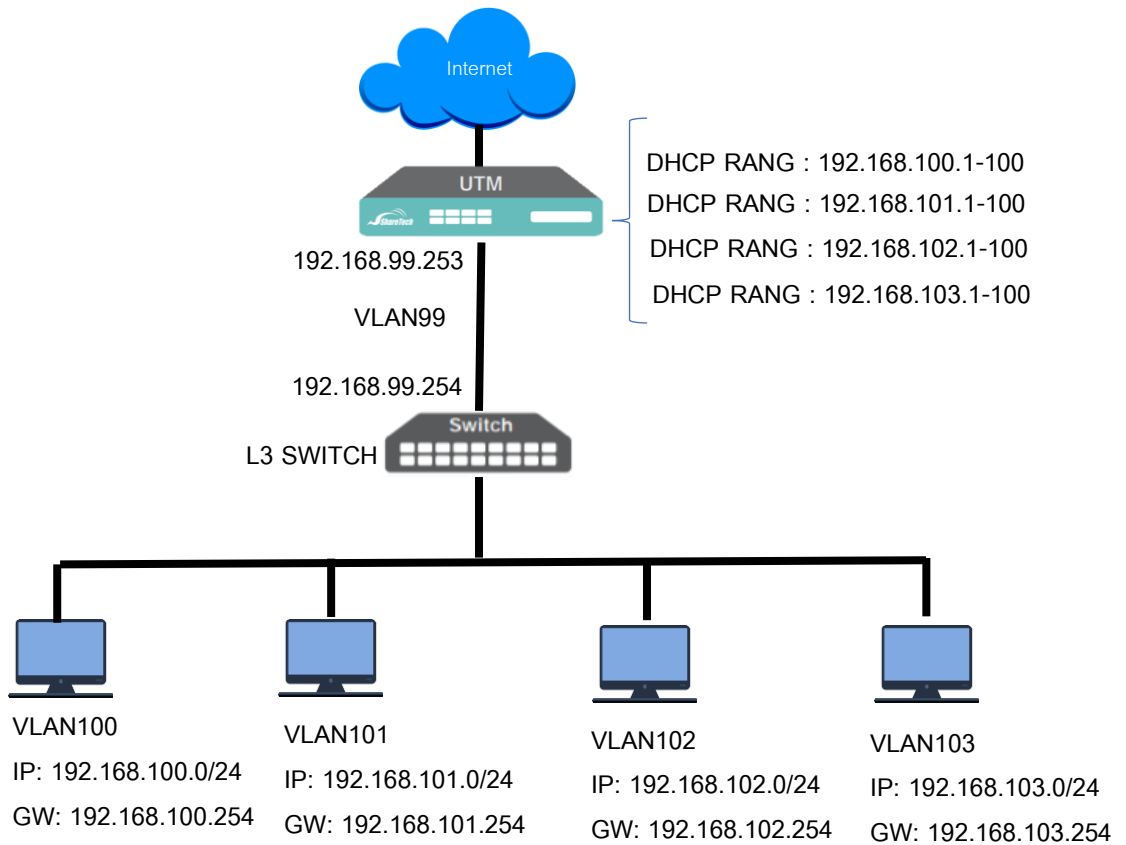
Internet

UTM

ShareTech

DHCP RANG : 192.168.100.1-100
DHCP RANG : 192.168.101.1-100
DHCP RANG : 192.168.102.1-100
DHCP RANG : 192.168.103.1-100

192.168.99.253

VLAN99

192.168.99.254

Switch

L3 SWITCH

VLAN100
IP: 192.168.100.0/24
GW: 192.168.100.254

VLAN101
IP: 192.168.101.0/24
GW: 192.168.101.254

VLAN102
IP: 192.168.102.0/24
GW: 192.168.102.254

VLAN103
IP: 192.168.103.0/24
GW: 192.168.103.254